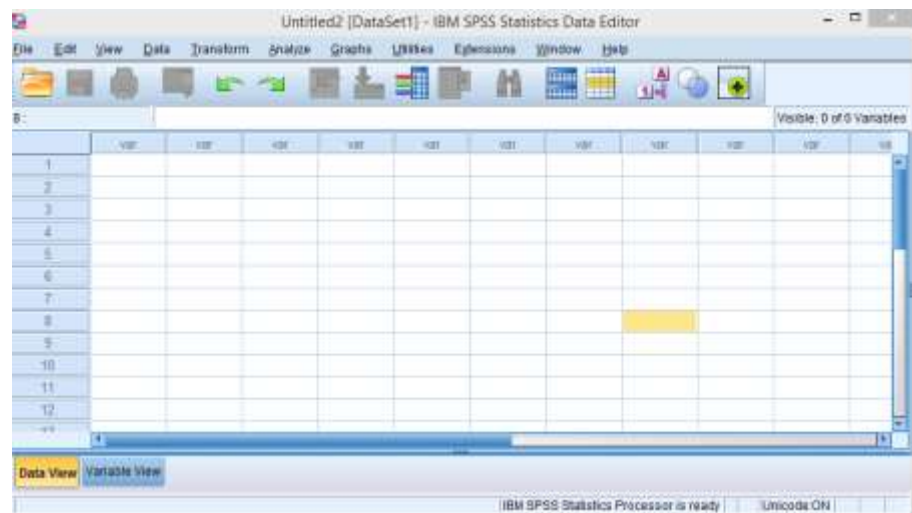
Untitled2 [DataSet1] - IBM SPSS Statistics Data Editor

File Edit View Data Transform Analyze Graphs Utilities Extensions Window Help

8 :

Visible: 0 of 0 Variables

| | var | var | var | var | var | var | var | var | var | var | var |
|---|---|---|---|---|---|---|---|---|---|---|---|
| 1 | | | | | | | | | | | |
| 2 | | | | | | | | | | | |
| 3 | | | | | | | | | | | |
| 4 | | | | | | | | | | | |
| 5 | | | | | | | | | | | |
| 6 | | | | | | | | | | | |
| 7 | | | | | | | | | | | |
| 8 | | | | | | | | | | | |
| 9 | | | | | | | | | | | |
| 10 | | | | | | | | | | | |
| 11 | | | | | | | | | | | |
| 12 | | | | | | | | | | | |

Data View Variable View

IBM SPSS Statistics Processor is ready Unicode:ON